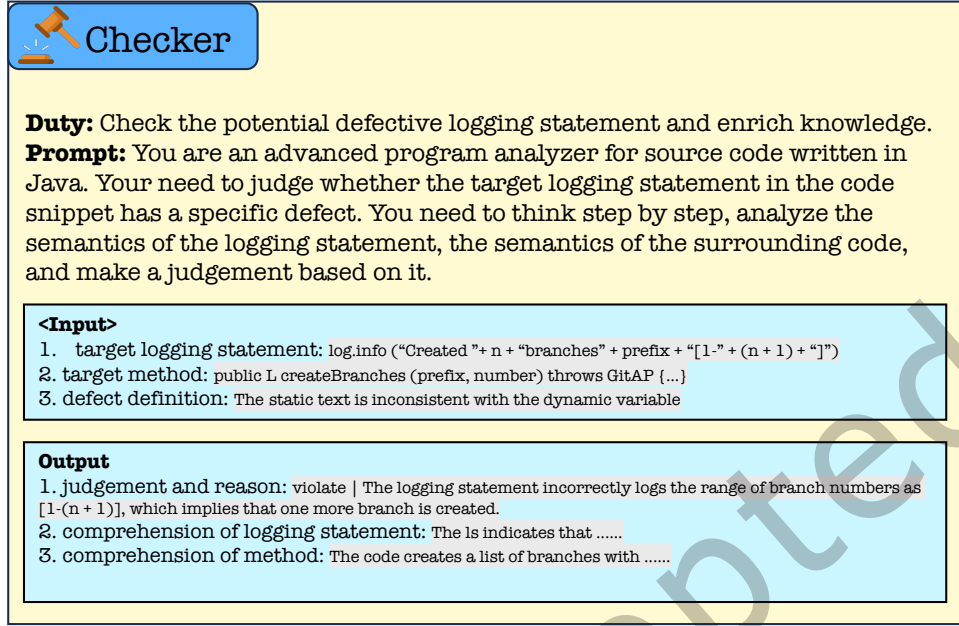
Checker

**Duty:** Check the potential defective logging statement and enrich knowledge. **Prompt:** You are an advanced program analyzer for source code written in Java. Your need to judge whether the target logging statement in the code snippet has a specific defect. You need to think step by step, analyze the semantics of the logging statement, the semantics of the surrounding code, and make a judgement based on it.

**<Input>**
1. target logging statement: log.info ("Created "+ n + "branches" + prefix + "[1-" + (n + 1) + "]")
2. target method: public L createBranches (prefix, number) throws GitAP {...}
3. defect definition: The static text is inconsistent with the dynamic variable

**Output**
1. judgement and reason: violate | The logging statement incorrectly logs the range of branch numbers as [1-(n + 1)], which implies that one more branch is created.
2. comprehension of logging statement: The ls indicates that ......
3. comprehension of method: The code creates a list of branches with ......

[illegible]pted